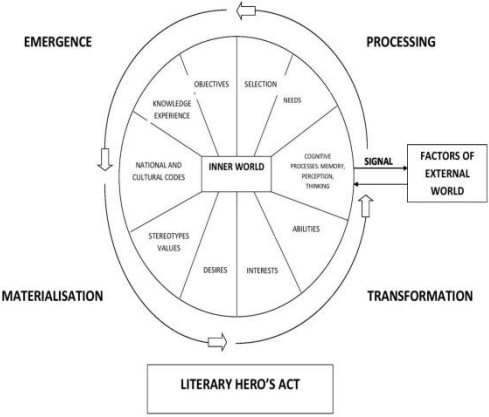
EMERGENCE

PROCESSING

OBJECTIVES

SELECTION

NEEDS

KNOWLEDGE EXPERIENCE

NATIONAL AND CULTURAL CODES

INNER WORLD

COGNITIVE PROCESSES: MEMORY, PERCEPTION, THINKING

SIGNAL

FACTORS OF EXTERNAL WORLD

STEREOTYPES VALUES

ABILITIES

DESIRES

INTERESTS

MATERIALISATION

TRANSFORMATION

LITERARY HERO'S ACT